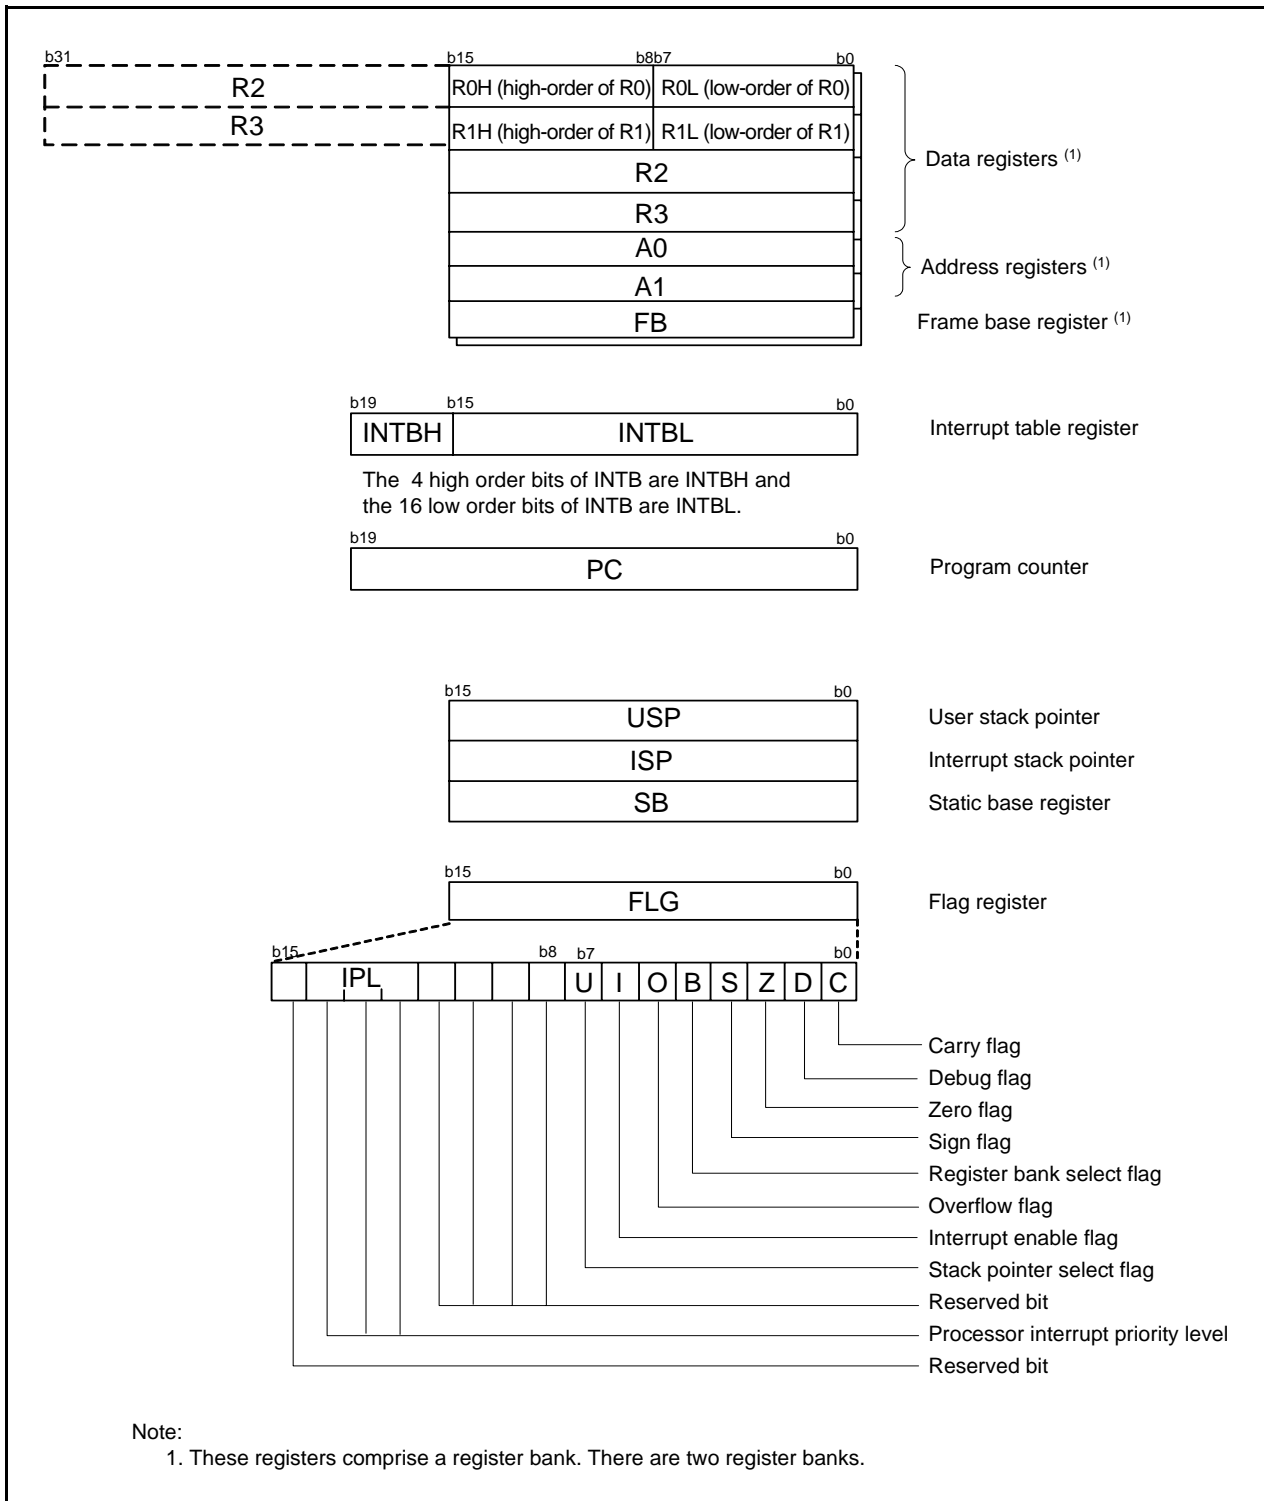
b31

R2

R3

b15 b8b7 b0

R0H (high-order of R0) | R0L (low-order of R0)

R1H (high-order of R1) | R1L (low-order of R1)

R2

R3

A0

A1

FB

Data registers $^{(1)}$

Address registers $^{(1)}$

Frame base register $^{(1)}$

b19 b15 b0

INTBH INTBL

Interrupt table register

The 4 high order bits of INTB are INTBH and the 16 low order bits of INTB are INTBL.

b19 b0

PC

Program counter

b15 b0

USP

ISP

SB

User stack pointer

Interrupt stack pointer

Static base register

b15 b0

FLG

Flag register

b15 b8 b7 b0

IPL U I O B S Z D C

Carry flag

Debug flag

Zero flag

Sign flag

Register bank select flag

Overflow flag

Interrupt enable flag

Stack pointer select flag

Reserved bit

Processor interrupt priority level

Reserved bit

Note:
1. These registers comprise a register bank. There are two register banks.